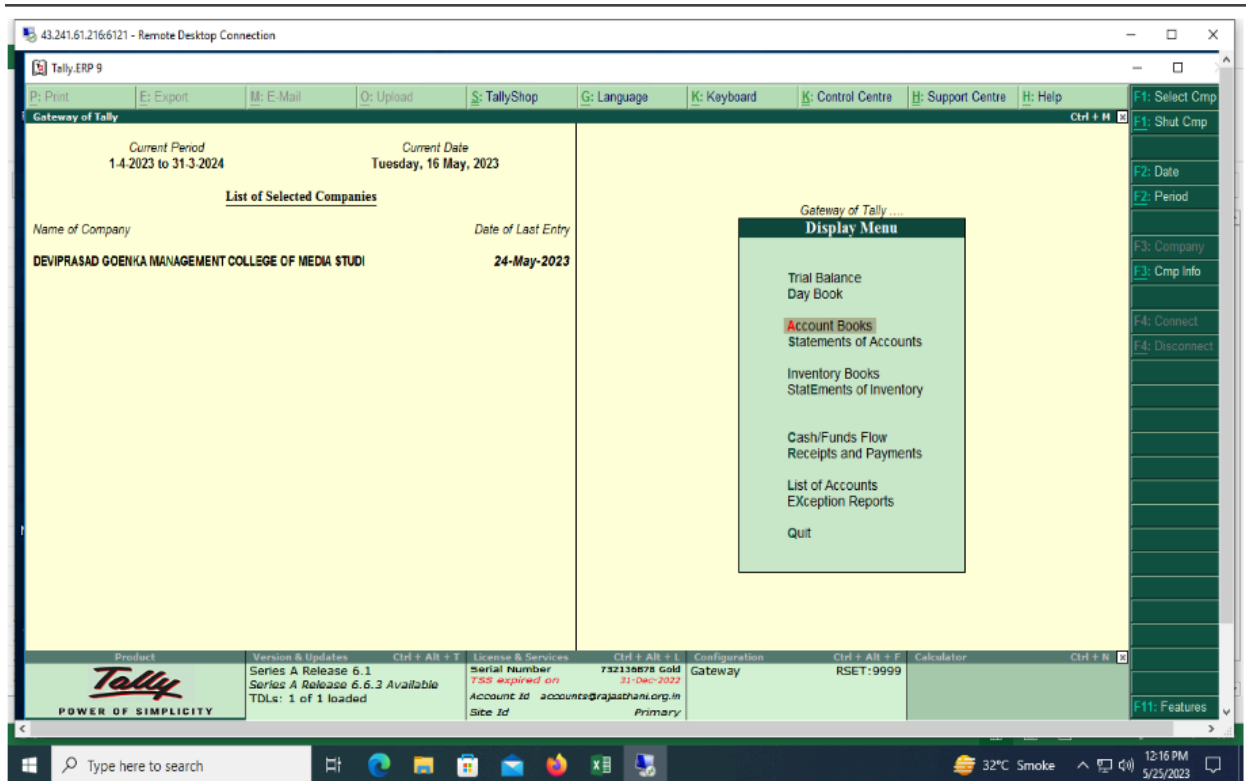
43.241.61.216:6121 - Remote Desktop Connection

Tally.ERP 9

P: Print | E: Export | M: E-Mail | O: Upload | S: TallyShop | G: Language | K: Keyboard | K: Control Centre | H: Support Centre | H: Help | F1: Select Cmp

Gateway of Tally | Ctrl + M

F1: Shut Cmp

Current Period
1-4-2023 to 31-3-2024

Current Date
Tuesday, 16 May, 2023

List of Selected Companies

Name of Company | Date of Last Entry

DEVIPRASAD GOENKA MANAGEMENT COLLEGE OF MEDIA STUDI | 24-May-2023

F2: Date
F2: Period

Gateway of Tally ....
Display Menu

Trial Balance
Day Book

Account Books
Statements of Accounts

Inventory Books
StatEments of Inventory

Cash/Funds Flow
Receipts and Payments

List of Accounts
EXception Reports

Quit

F3: Company
F3: Cmp Info
F4: Connect
F4: Disconnect

Product
Tally
POWER OF SIMPLICITY

Version & Updates | Ctrl + Alt + T
Series A Release 6.1
Series A Release 6.6.3 Available
TDLs: 1 of 1 loaded

License & Services | Ctrl + Alt + L
Serial Number 732136878 Gold
TSS expired on 31-Dec-2022
Account Id accounts@rajasthani.org.in
Site Id Primary

Configuration | Ctrl + Alt + F
Gateway RSET:9999

Calculator | Ctrl + N

F11: Features

Type here to search

32°C Smoke
12:16 PM
5/25/2023